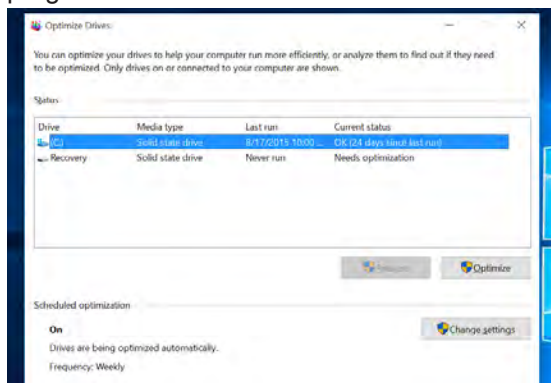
Optimize Drives

You can optimize your drives to help your computer run more efficiently, or analyze them to find out if they need to be optimized. Only drives on or connected to your computer are shown.

Status

| Drive | Media type | Last run | Current status |
|---|---|---|---|
| (C:) | Solid state drive | 8/17/2015 10:00 ... | OK (24 days since last run) |
| Recovery | Solid state drive | Never run | Needs optimization |

Analyze

Optimize

Scheduled optimization

On

Change settings

Drives are being optimized automatically.

Frequency: Weekly